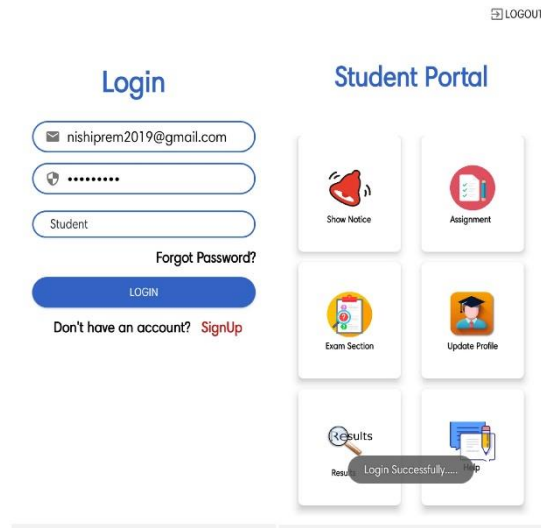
LOGOUT

Login

nishiprem2019@gmail.com

•••••••••

Student

Forgot Password?

LOGIN

Don't have an account? SignUp

Student Portal

Show Notice

Assignment

Exam Section

Update Profile

Results

Results

Help

Login Successfully.....